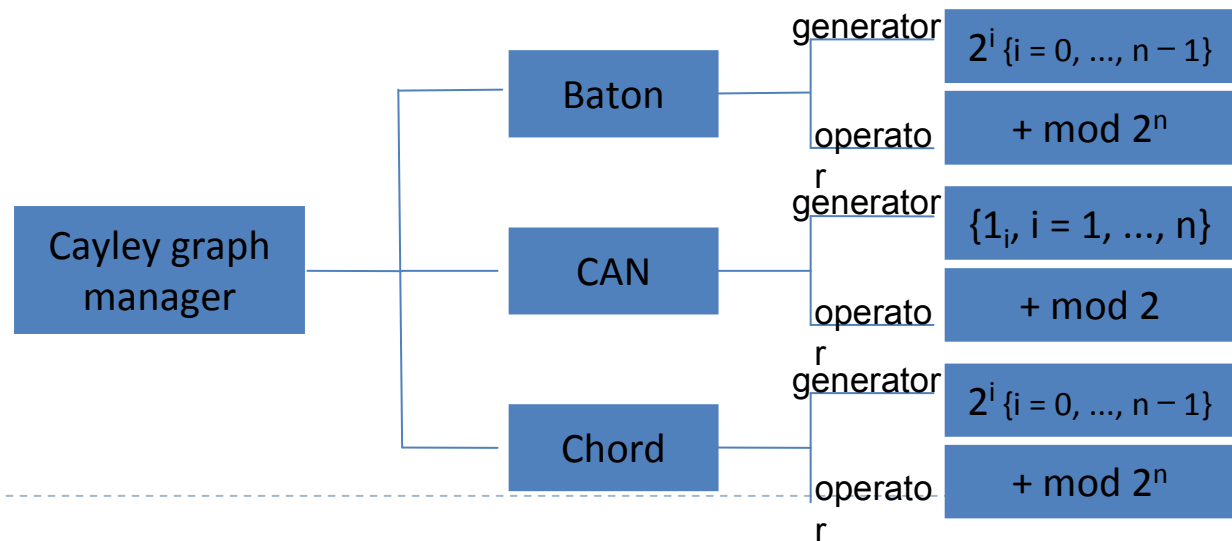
Cayley graph manager

Baton

generator

$2^i$ {i = 0, ..., n − 1}

operator

+ mod $2^n$

CAN

generator

{$1_i$, i = 1, ..., n}

operator

+ mod 2

Chord

generator

$2^i$ {i = 0, ..., n − 1}

operator

+ mod $2^n$